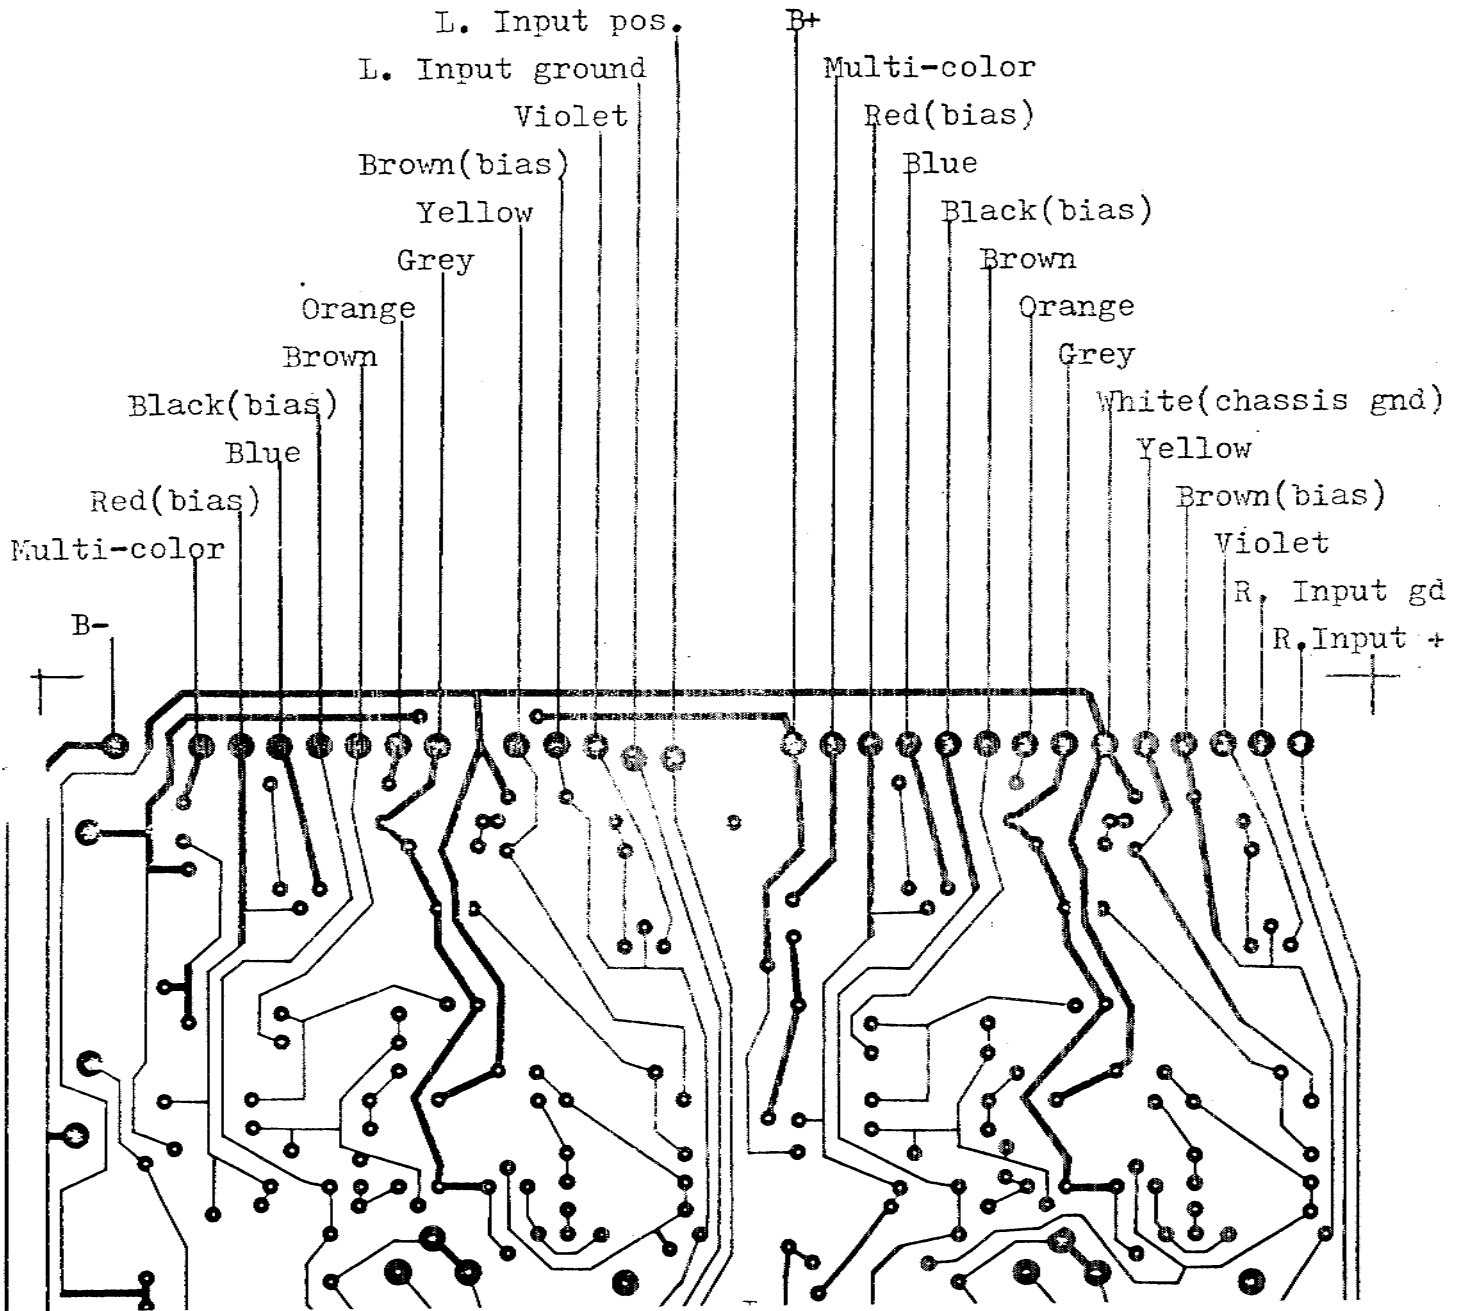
L. Input pos.
B+
L. Input ground
Multi-color
Violet
Red(bias)
Brown(bias)
Blue
Yellow
Black(bias)
Grey
Brown
Orange
Orange
Brown
Grey
Black(bias)
White(chassis gnd)
Blue
Yellow
Red(bias)
Brown(bias)
Multi-color
Violet
R. Input gd
B-
R.Input +